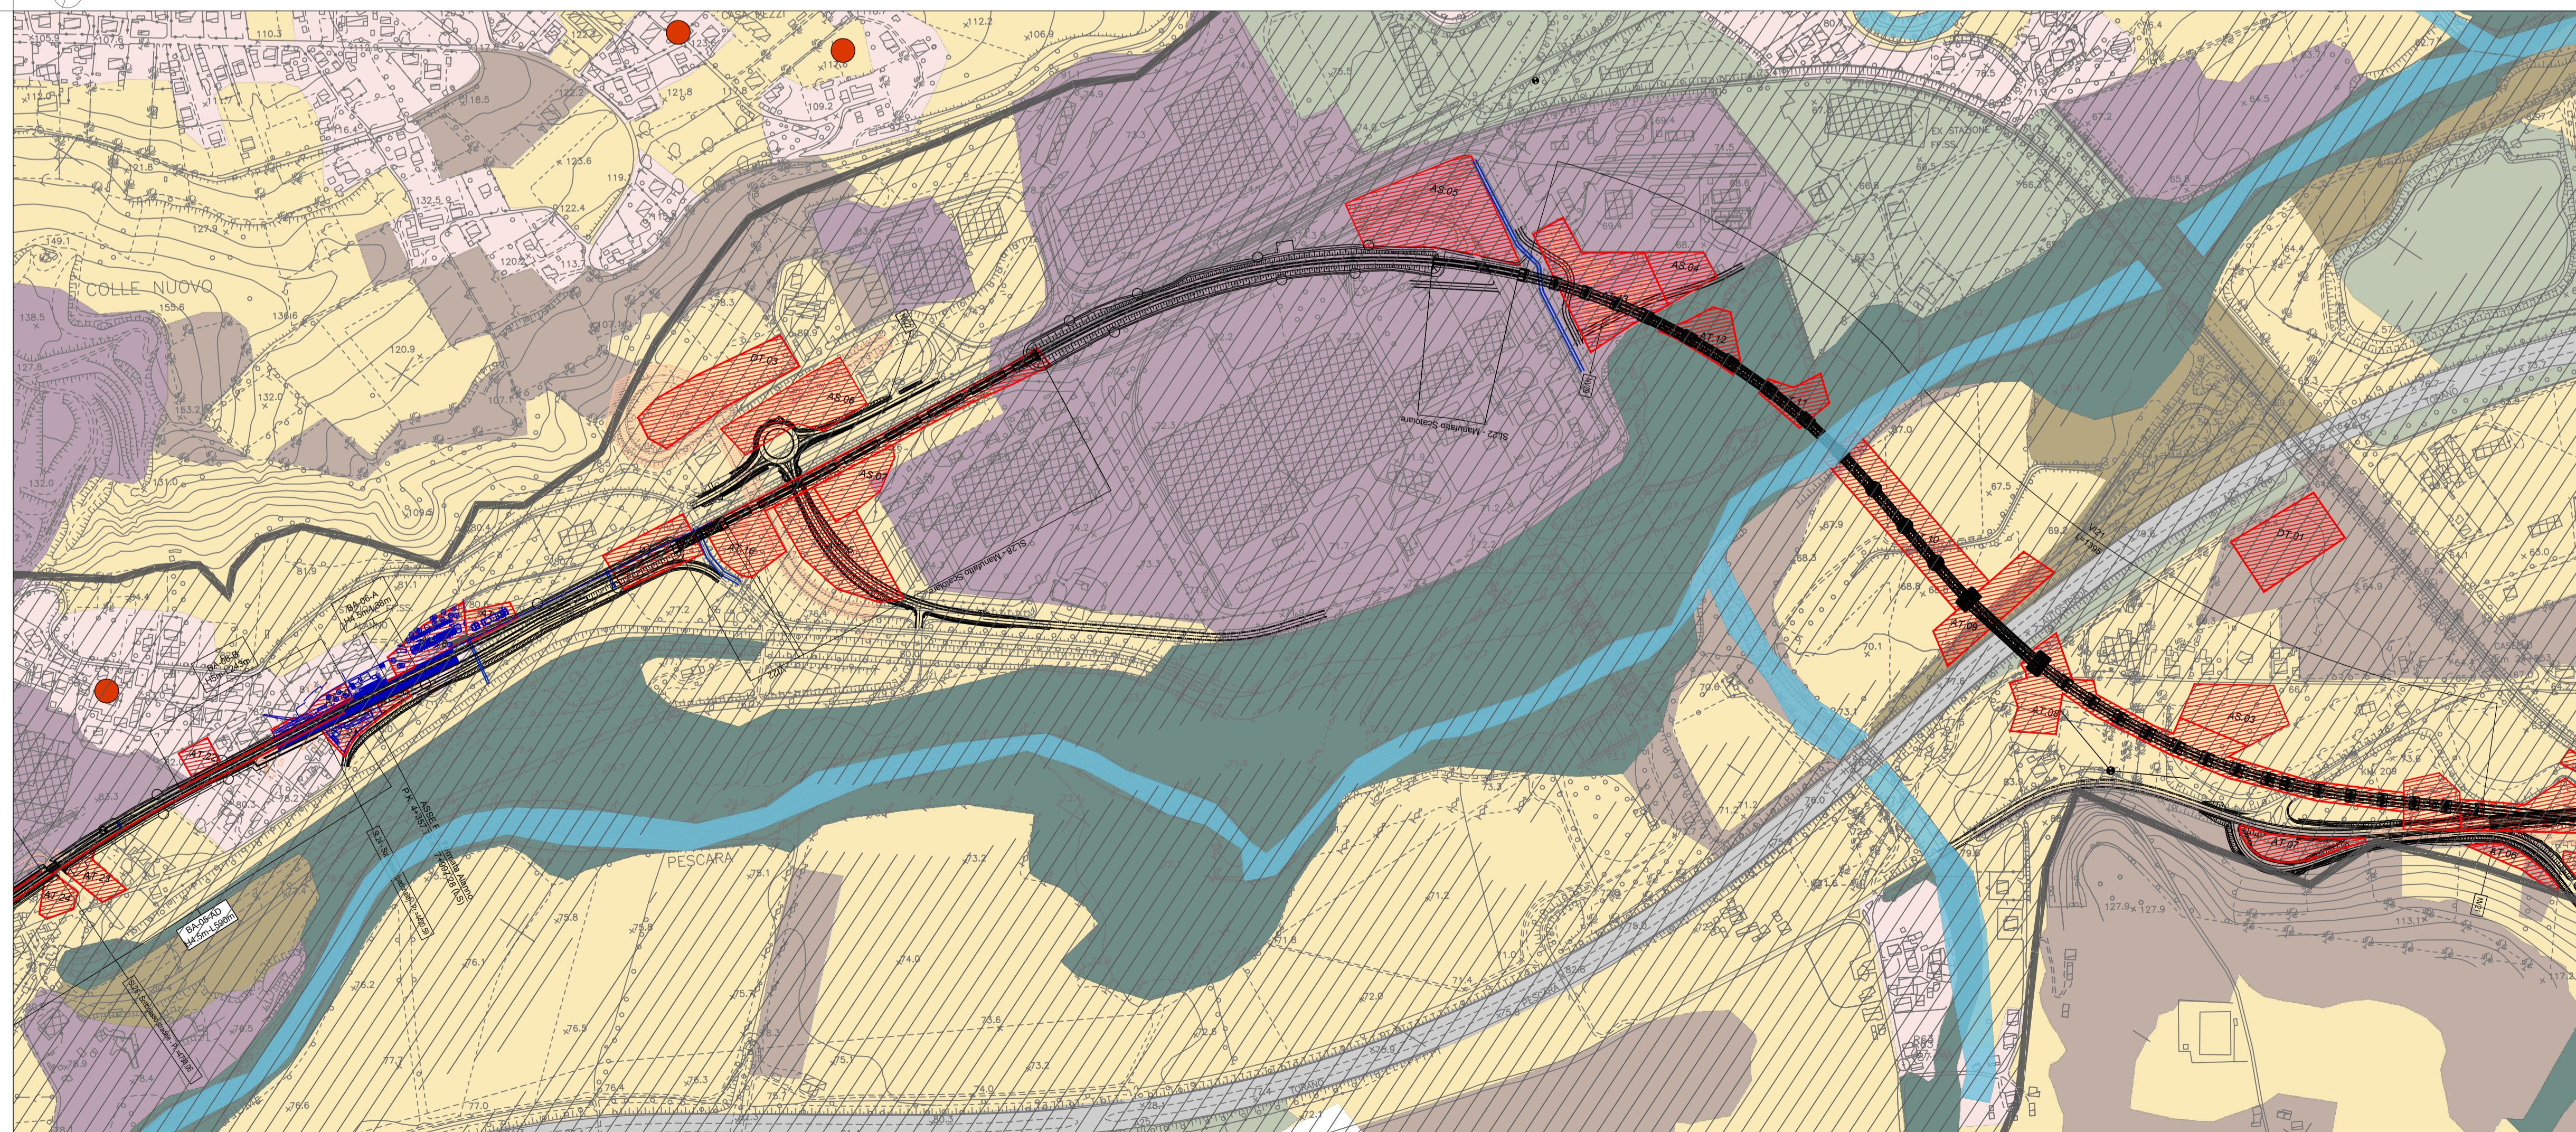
COLLE NUOVO

PESCARA

AS.05

AS.04

AT.12

DT.05

AS.06

AS.02

AT.16

DT.01

AT.09

AT.08

AS.03

AT.07

AT.06

AT.11

AT.12

BA.06-A

BA.06-D

EX STAZIONE

121.8

109.3

112.0

106.9

110.3

120.9

132.0

127.6

138.5

149.1

135.6

133.6

122.4

119.7

113.1

127.9

67.5

73.2

74.0

73.6

75.8

76.1

76.2

77.0

76.6

72.8

71.2

70.1

68.3

67.9

127.9

113.1